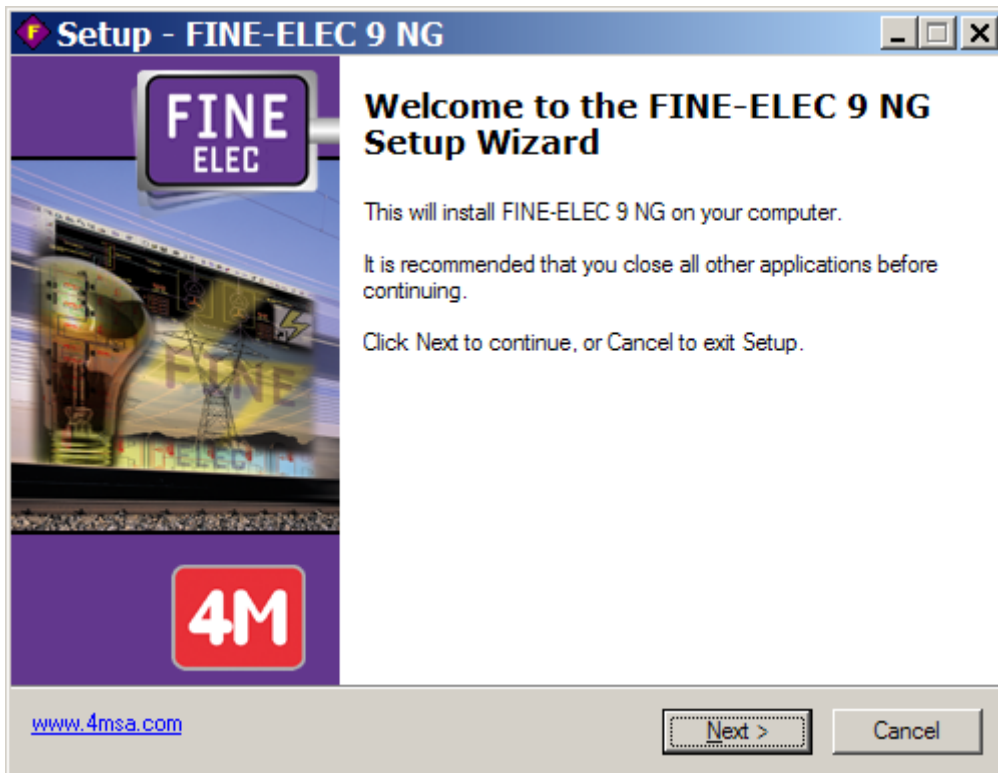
Setup - FINE-ELEC 9 NG

FINE
ELEC

FINE
FINE-ELEC

4M

Welcome to the FINE-ELEC 9 NG Setup Wizard

This will install FINE-ELEC 9 NG on your computer.

It is recommended that you close all other applications before continuing.

Click Next to continue, or Cancel to exit Setup.

www.4msa.com

Next >

Cancel